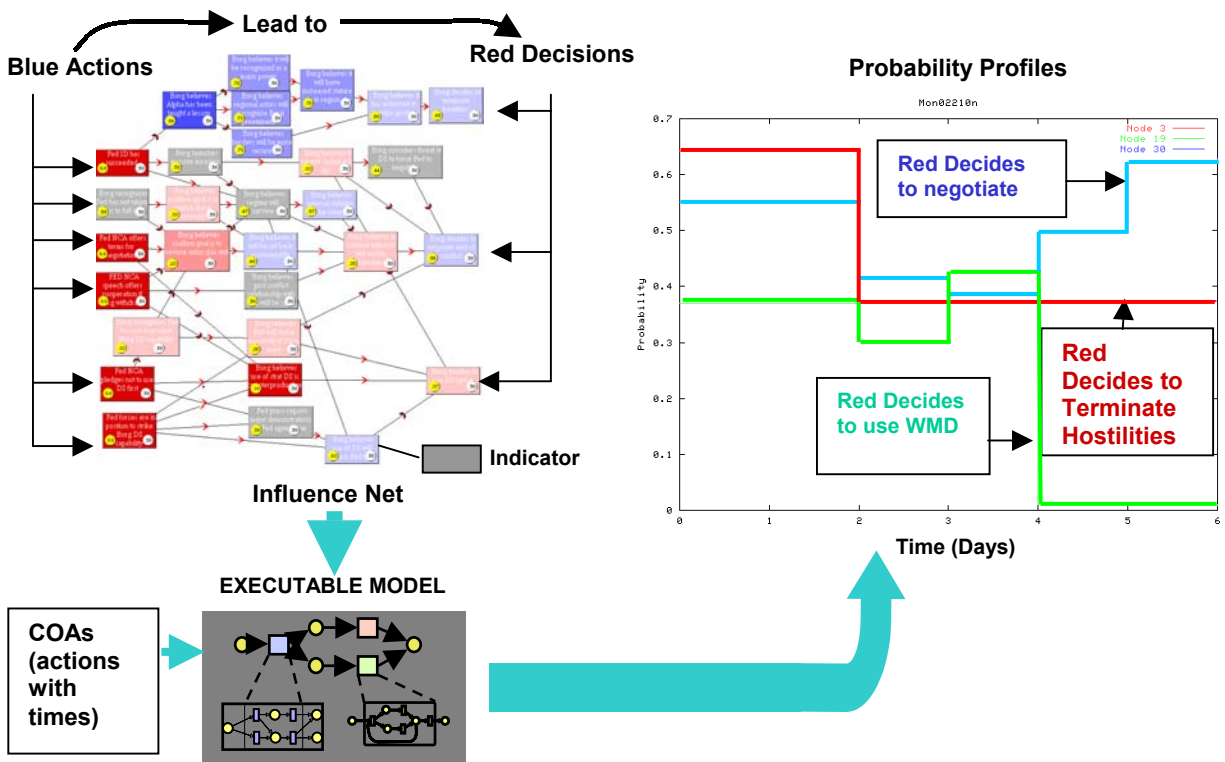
Lead to

Blue Actions

Red Decisions

Indicator

Influence Net

EXECUTABLE MODEL

COAs (actions with times)

Probability Profiles

Mon0221On

Node 3
Node 19
Node 30

Red Decides to negotiate

Red Decides to Terminate Hostilities

Red Decides to use WMD

Probability

0.7
0.6
0.5
0.4
0.3
0.2
0.1
0

0 1 2 3 4 5 6

Time (Days)